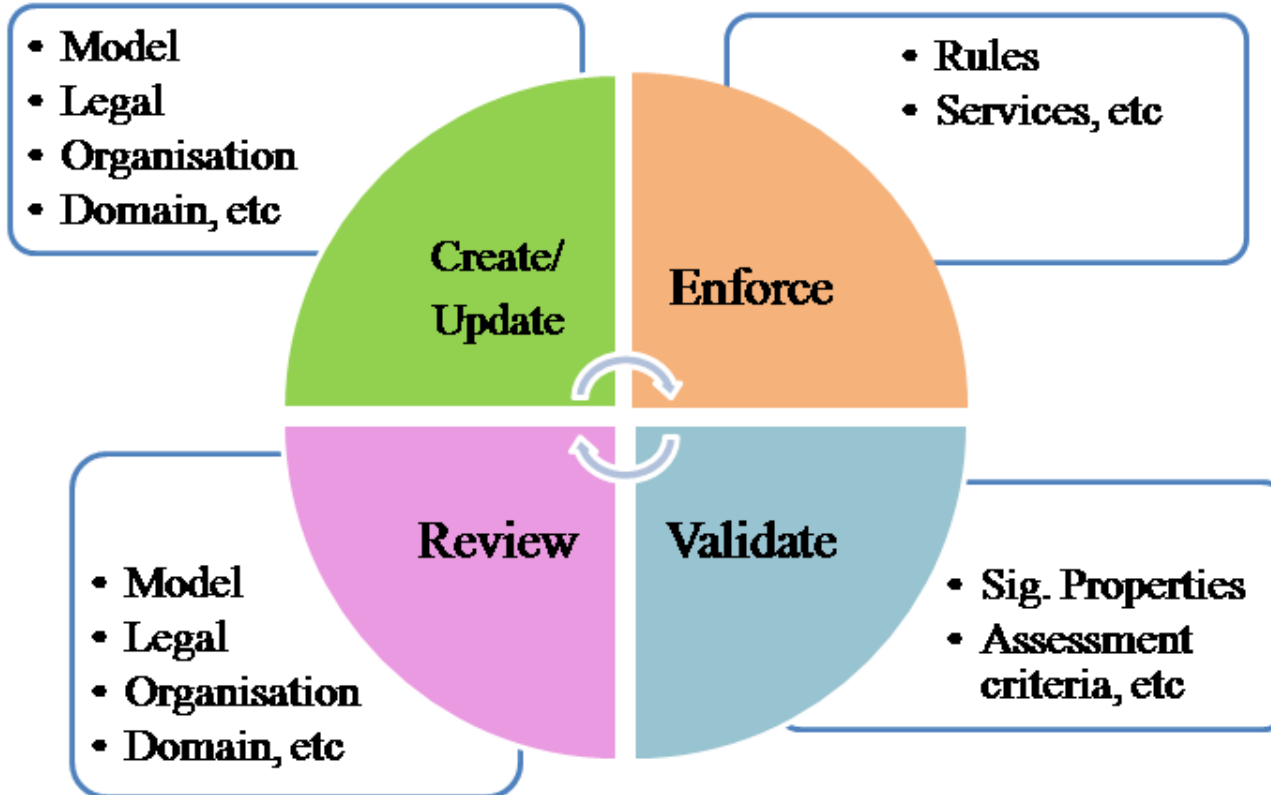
- Model
- Legal
- Organisation
- Domain, etc

Create/ Update

Enforce

- Rules
- Services, etc

Review

Validate

- Model
- Legal
- Organisation
- Domain, etc

- Sig. Properties
- Assessment criteria, etc